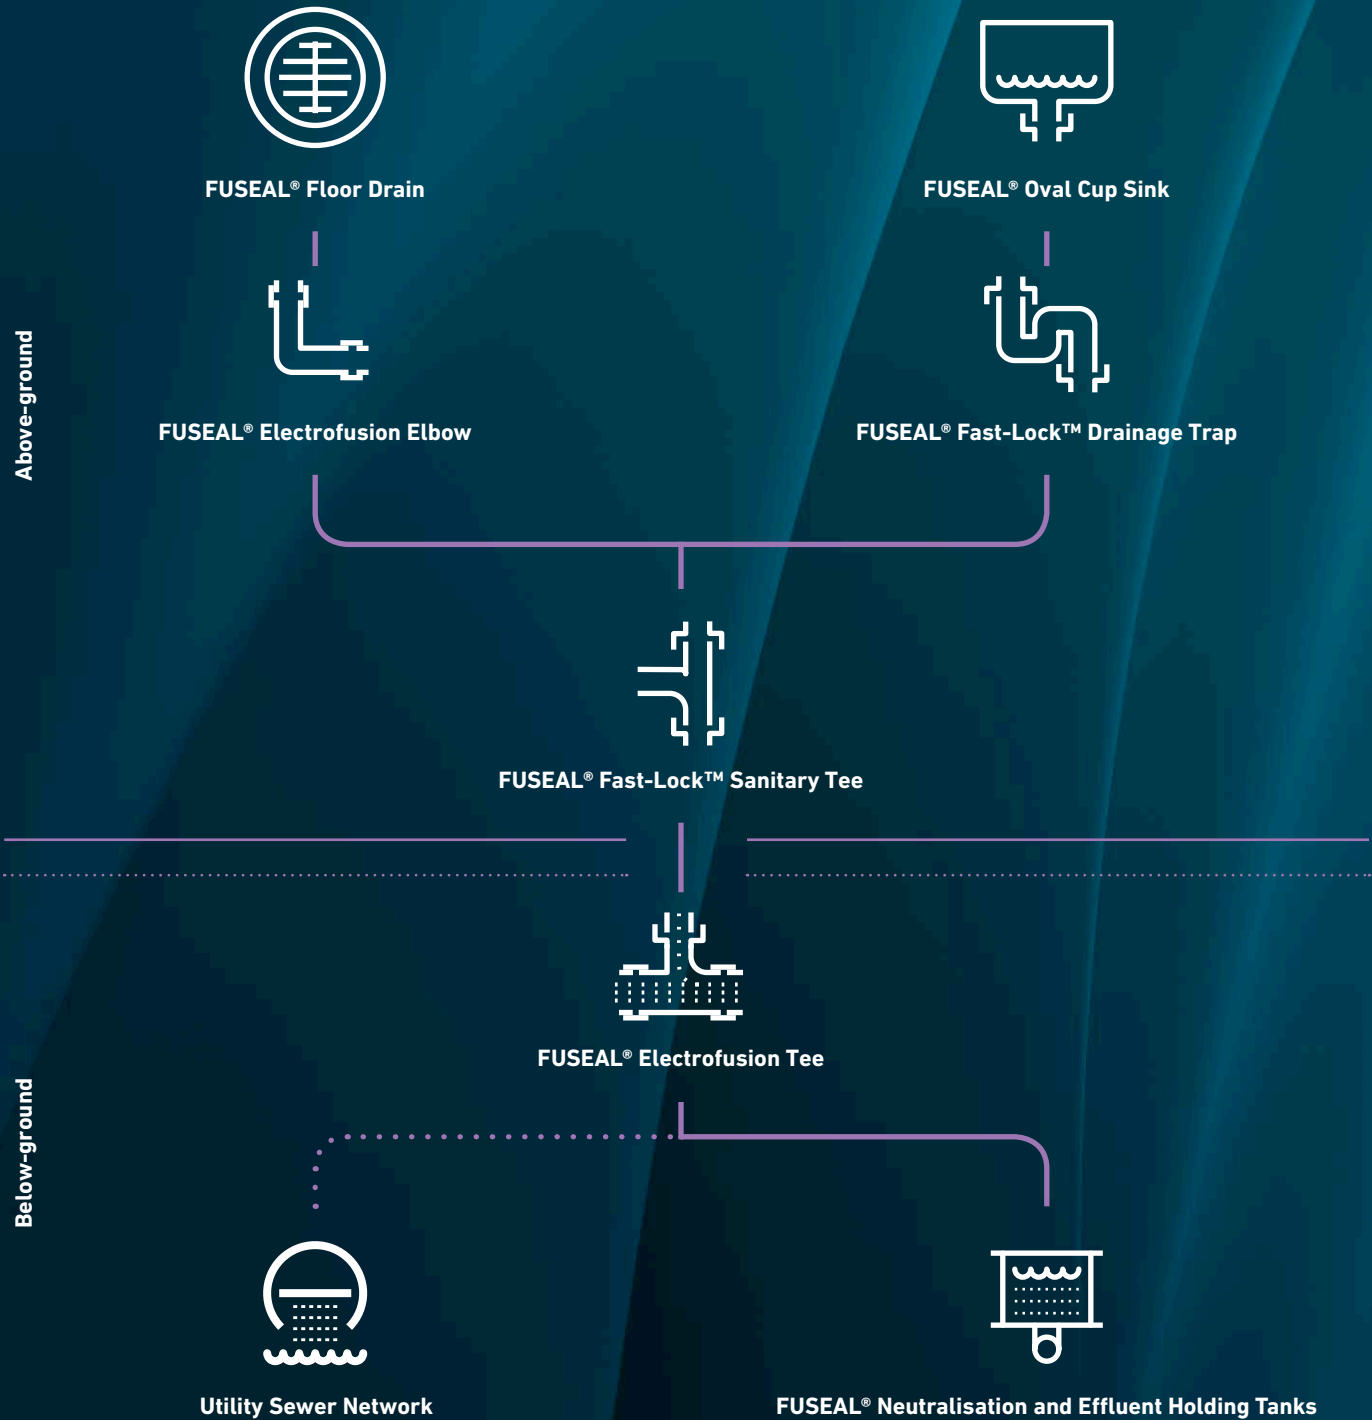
Above-ground

FUSEAL® Floor Drain

FUSEAL® Oval Cup Sink

FUSEAL® Electrofusion Elbow

FUSEAL® Fast-Lock™ Drainage Trap

FUSEAL® Fast-Lock™ Sanitary Tee

Below-ground

FUSEAL® Electrofusion Tee

Utility Sewer Network

FUSEAL® Neutralisation and Effluent Holding Tanks